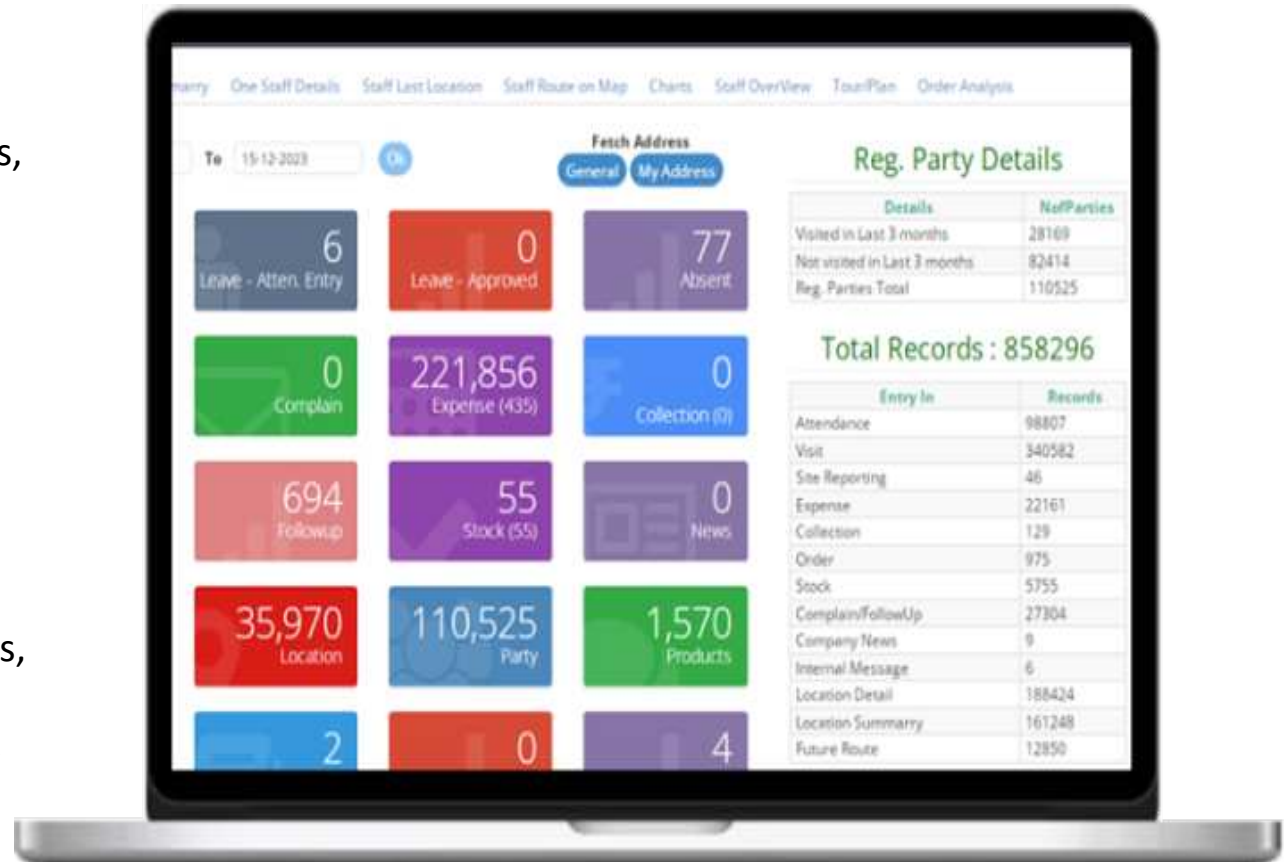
s,

s,

marry One Staff Details Staff Last Location Staff Route on Map Charts Staff OverView TourPlan Order Analysis

To 15-12-2023 Ok

Fetch Address
General My Address

6
Leave - Atten. Entry

0
Leave - Approved

77
Absent

0
Complain

221,856
Expense (435)

0
Collection (0)

694
Followup

55
Stock (55)

0
News

35,970
Location

110,525
Party

1,570
Products

2

0

4

Reg. Party Details

| Details | NofParties |
|---|---|
| Visited in Last 3 months | 28169 |
| Not visited in Last 3 months | 82414 |
| Reg. Parties Total | 110525 |

Total Records : 858296

| Entry In | Records |
|---|---|
| Attendance | 98807 |
| Visit | 340582 |
| Site Reporting | 46 |
| Expense | 22161 |
| Collection | 129 |
| Order | 975 |
| Stock | 5755 |
| Complain/FollowUp | 27304 |
| Company News | 9 |
| Internal Message | 6 |
| Location Detail | 188424 |
| Location Summarry | 161248 |
| Future Route | 12850 |